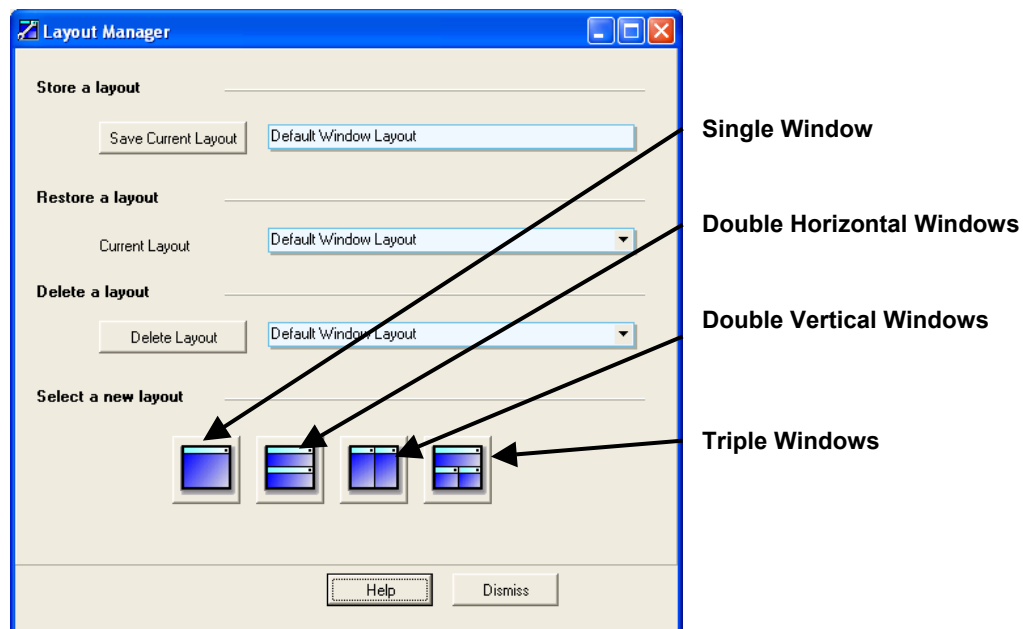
Layout Manager

Store a layout

Save Current Layout

Default Window Layout

Restore a layout

Current Layout

Default Window Layout

Delete a layout

Delete Layout

Default Window Layout

Select a new layout

Help

Dismiss

Single Window

Double Horizontal Windows

Double Vertical Windows

Triple Windows